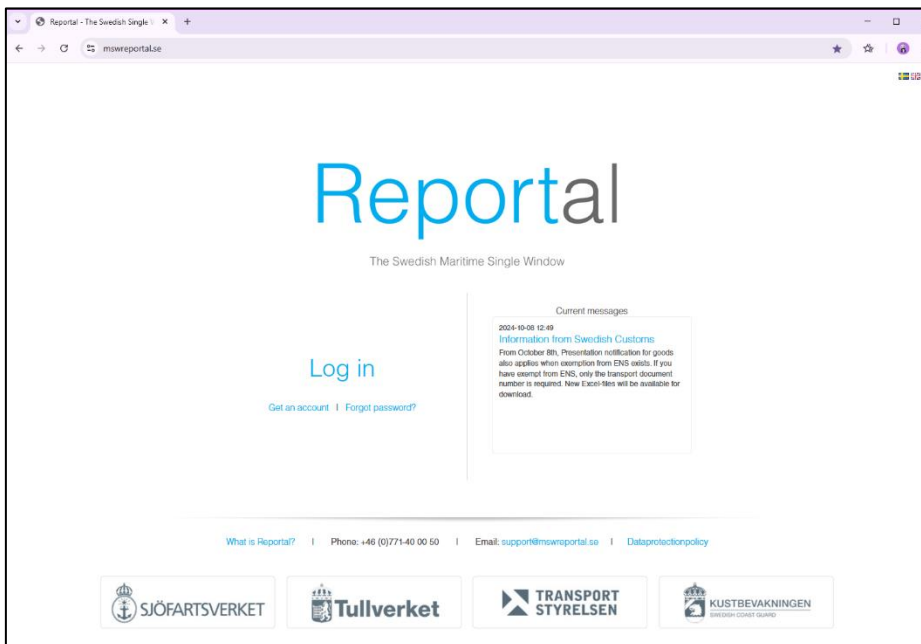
Reportal - The Swedish Single V ×
mswreportal.se

Reportal

The Swedish Maritime Single Window

Log in

Get an account | Forgot password?

Current messages

2024-10-08 12:49
Information from Swedish Customs
From October 8th, Presentation notification for goods also applies when exemption from ENS exists. If you have exempt from ENS, only the transport document number is required. New Excel-files will be available for download.

What is Reportal? | Phone: +46 (0)771-40 00 50 | Email: support@mswreportal.se | Dataprotectionpolicy

SJÖFARTSVERKET
Tullverket
TRANSPORT STYRELSEN
KUSTBEVAKNINGEN
SWEDISH COAST GUARD